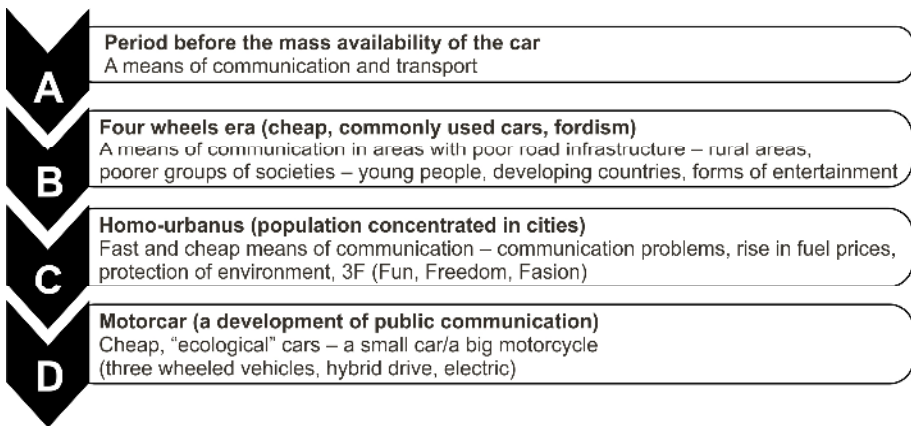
A

Period before the mass availability of the car
A means of communication and transport

B

Four wheels era (cheap, commonly used cars, fordism)
A means of communication in areas with poor road infrastructure – rural areas, poorer groups of societies – young people, developing countries, forms of entertainment

C

Homo-urbanus (population concentrated in cities)
Fast and cheap means of communication – communication problems, rise in fuel prices, protection of environment, 3F (Fun, Freedom, Fasion)

D

Motorcar (a development of public communication)
Cheap, "ecological" cars – a small car/a big motorcycle (three wheeled vehicles, hybrid drive, electric)